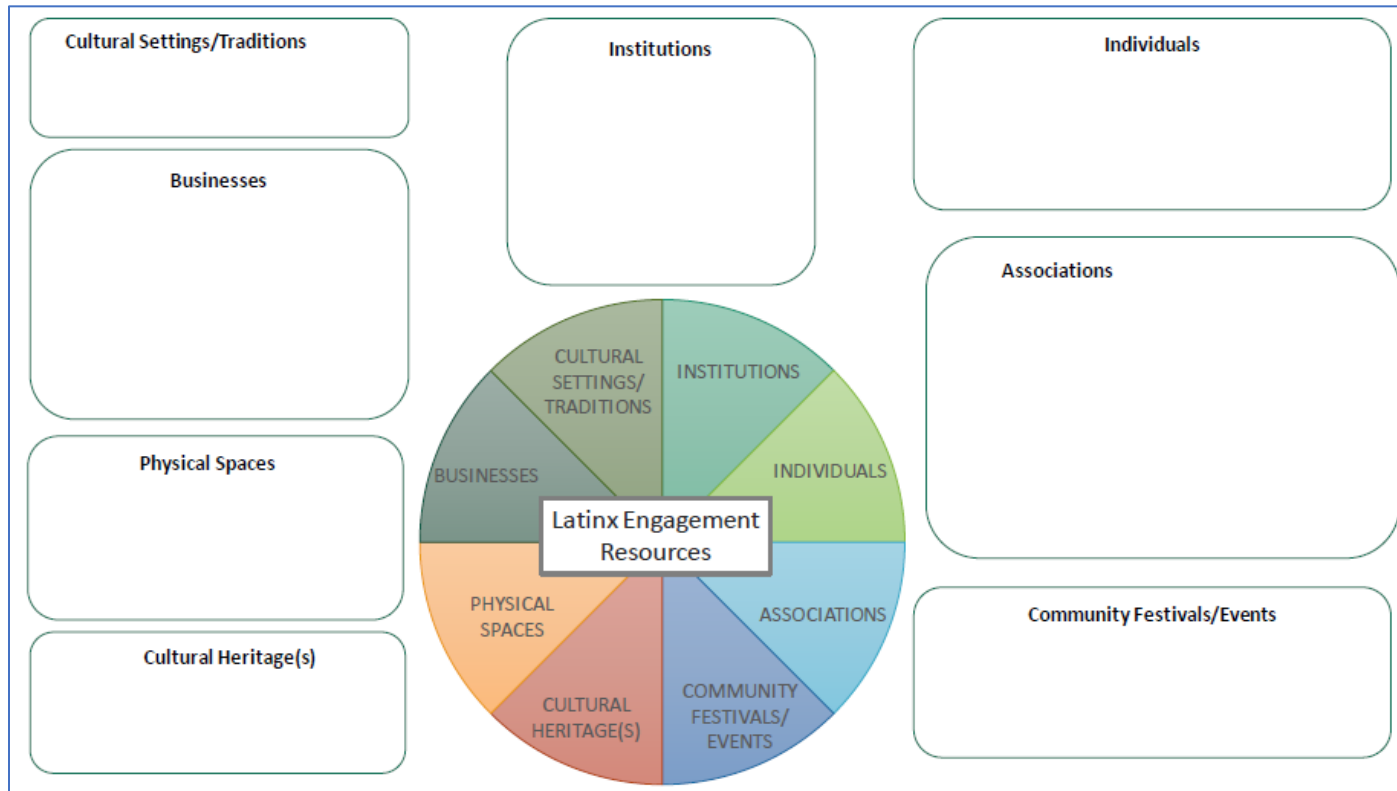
Cultural Settings/Traditions

Institutions

Individuals

Businesses

Associations

Physical Spaces

Cultural Heritage(s)

Community Festivals/Events

CULTURAL SETTINGS/ TRADITIONS

INSTITUTIONS

INDIVIDUALS

BUSINESSES

Latinx Engagement Resources

ASSOCIATIONS

PHYSICAL SPACES

CULTURAL HERITAGE(S)

COMMUNITY FESTIVALS/ EVENTS